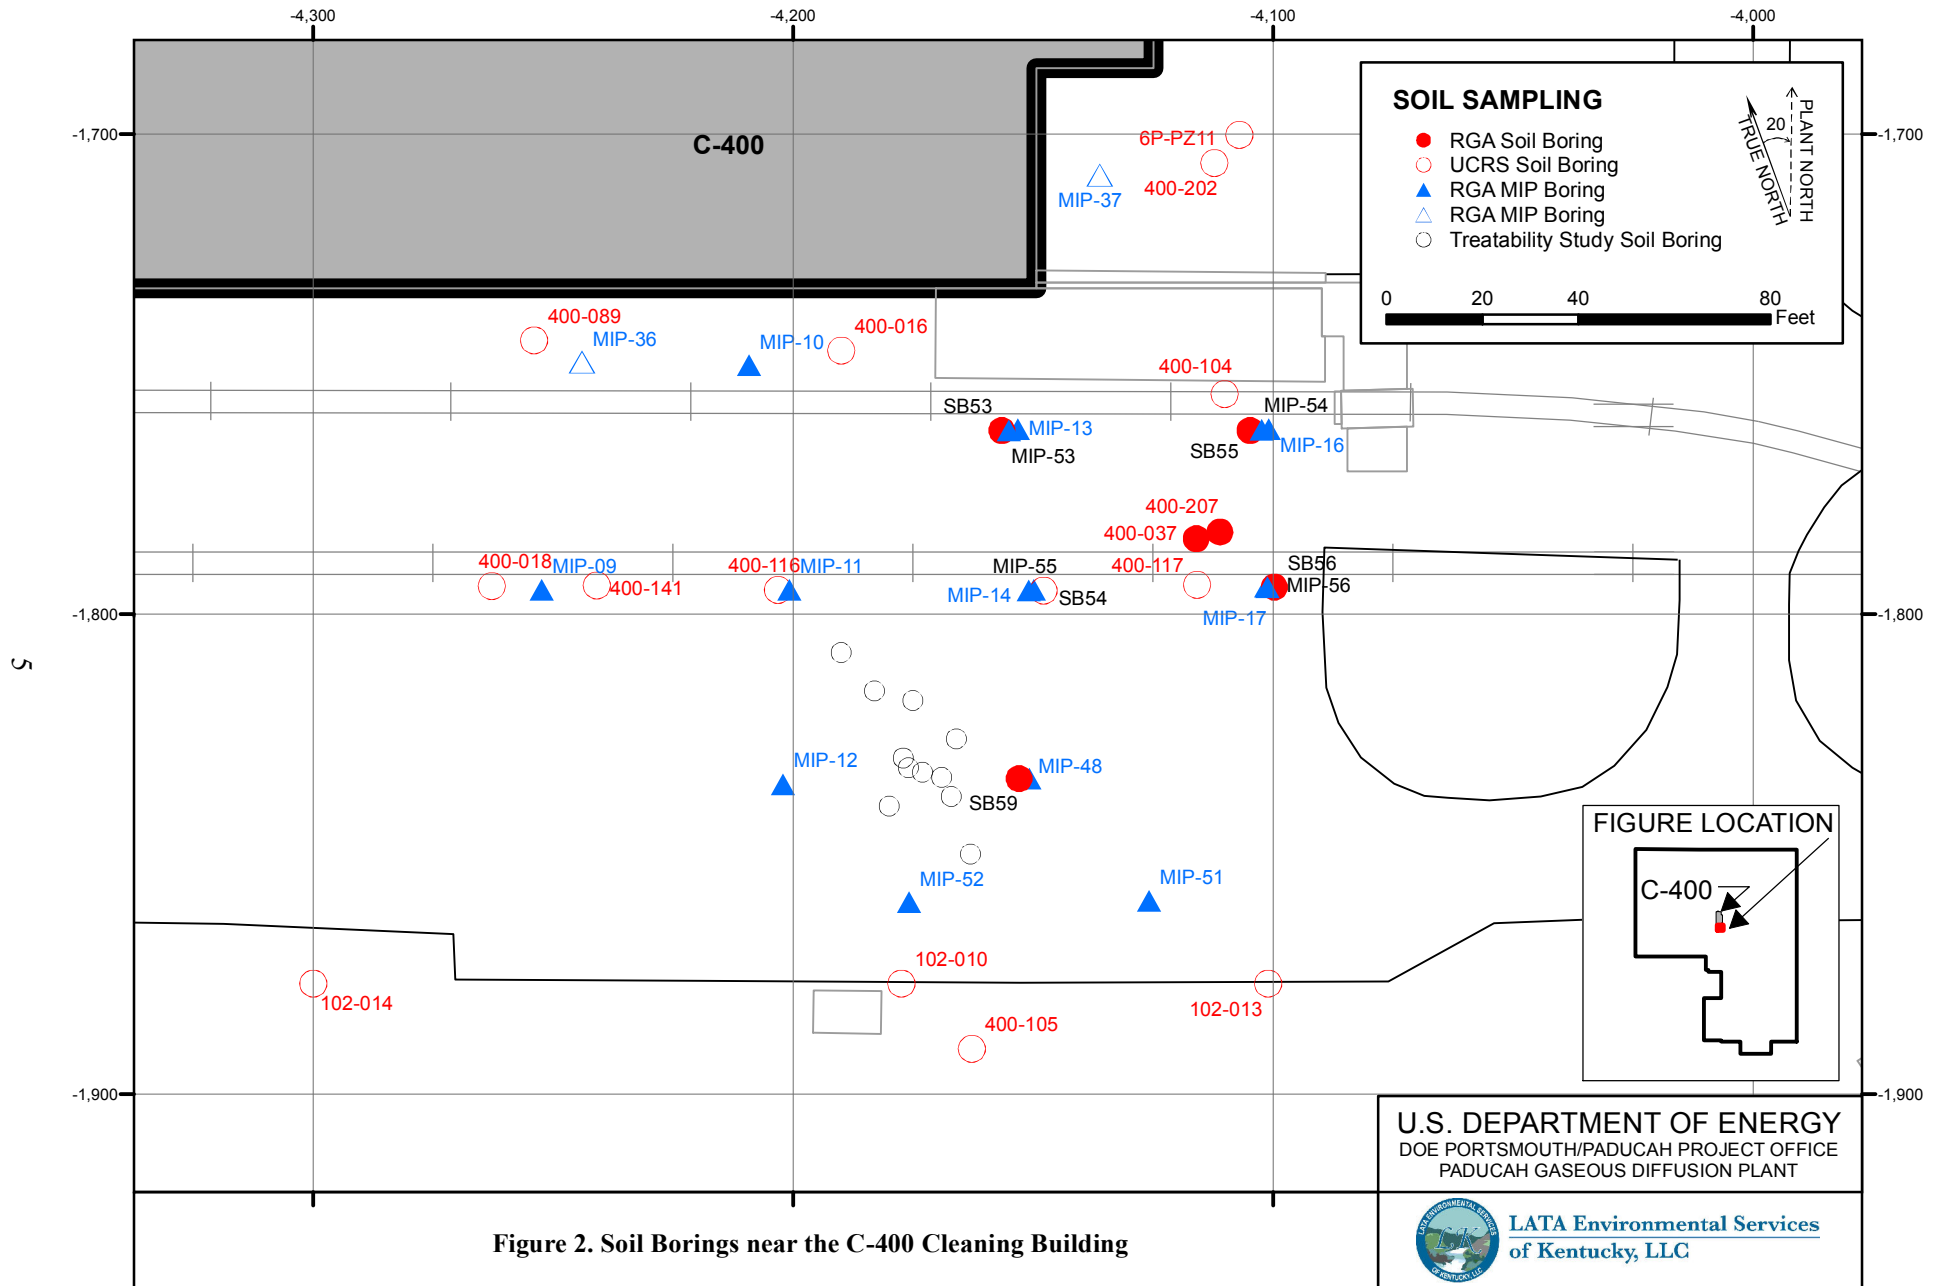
-4,300
-4,200
-4,100
-4,000

-1,700
-1,800
-1,900

C-400

SOIL SAMPLING
RGA Soil Boring
UCRS Soil Boring
RGA MIP Boring
RGA MIP Boring
Treatability Study Soil Boring

TRUE NORTH
20
PLANT NORTH

0 20 40 80
Feet

6P-PZ11
400-202
MIP-37
400-089
MIP-36
MIP-10
400-016
400-104
SB53
MIP-13
MIP-53
MIP-54
SB55
MIP-16
400-207
400-037
400-018
MIP-09
400-141
400-116
MIP-11
MIP-55
400-117
SB56
MIP-56
MIP-14
SB54
MIP-17
MIP-12
MIP-48
SB59
MIP-52
MIP-51
102-010
102-014
400-105
102-013

FIGURE LOCATION
C-400

5

U.S. DEPARTMENT OF ENERGY
DOE PORTSMOUTH/PADUCAH PROJECT OFFICE
PADUCAH GASEOUS DIFFUSION PLANT

Figure 2. Soil Borings near the C-400 Cleaning Building

LATA ENVIRONMENTAL SERVICES OF KENTUCKY, LLC
LATA Environmental Services of Kentucky, LLC